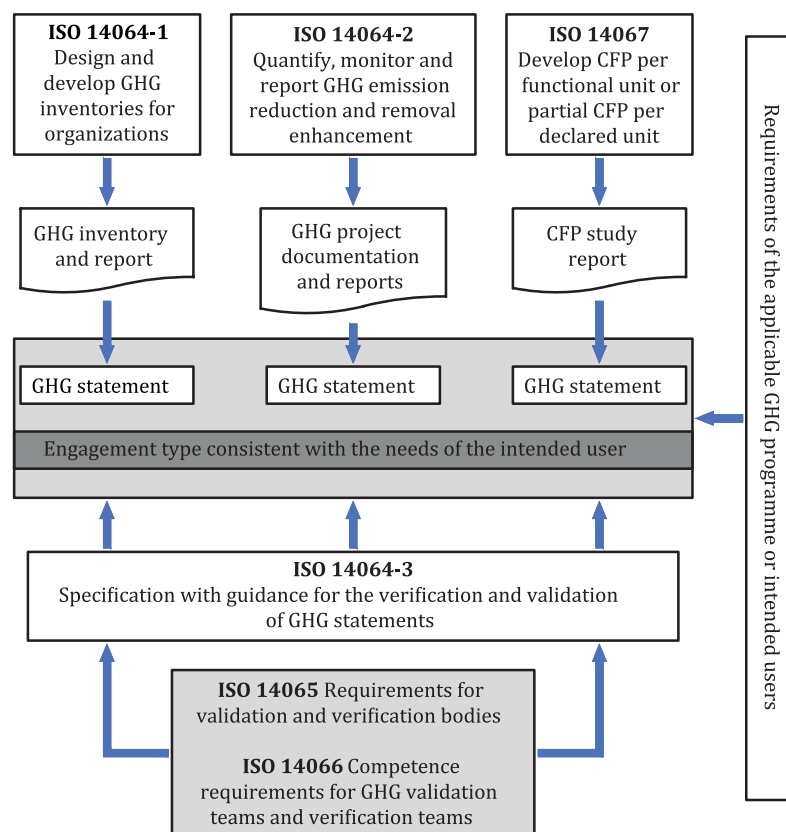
**ISO 14064-1**
Design and develop GHG inventories for organizations

**ISO 14064-2**
Quantify, monitor and report GHG emission reduction and removal enhancement

**ISO 14067**
Develop CFP per functional unit or partial CFP per declared unit

GHG inventory and report

GHG project documentation and reports

CFP study report

GHG statement

GHG statement

GHG statement

Engagement type consistent with the needs of the intended user

Requirements of the applicable GHG programme or intended users

**ISO 14064-3**
Specification with guidance for the verification and validation of GHG statements

**ISO 14065** Requirements for validation and verification bodies

**ISO 14066** Competence requirements for GHG validation teams and verification teams